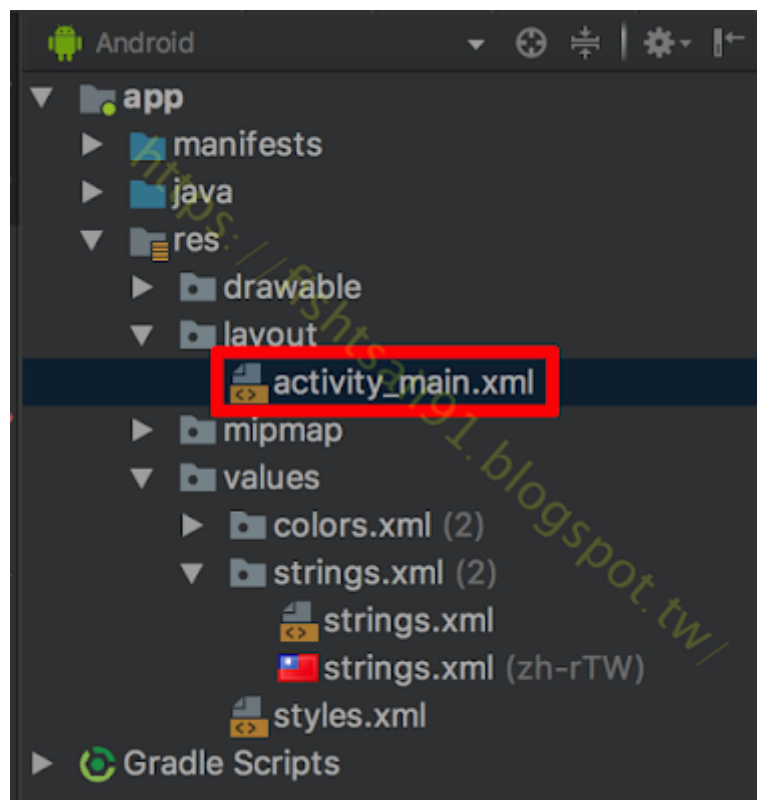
Android

app
manifests
java
res
drawable
layout
activity_main.xml
mipmap
values
colors.xml (2)
strings.xml (2)
strings.xml
strings.xml (zh-rTW)
styles.xml
Gradle Scripts

https://fishtsai91.blogspot.tw/